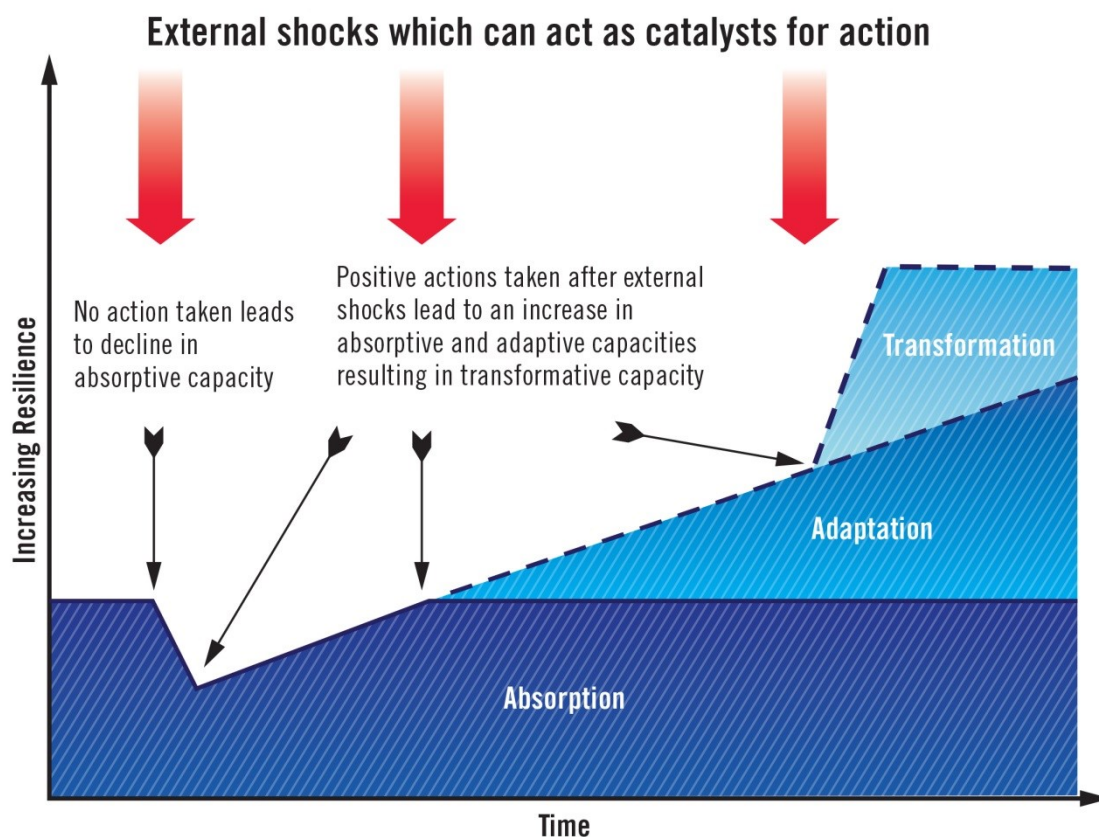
External shocks which can act as catalysts for action

No action taken leads to decline in absorptive capacity

Positive actions taken after external shocks lead to an increase in absorptive and adaptive capacities resulting in transformative capacity

Transformation

Adaptation

Absorption

Increasing Resilience

Time